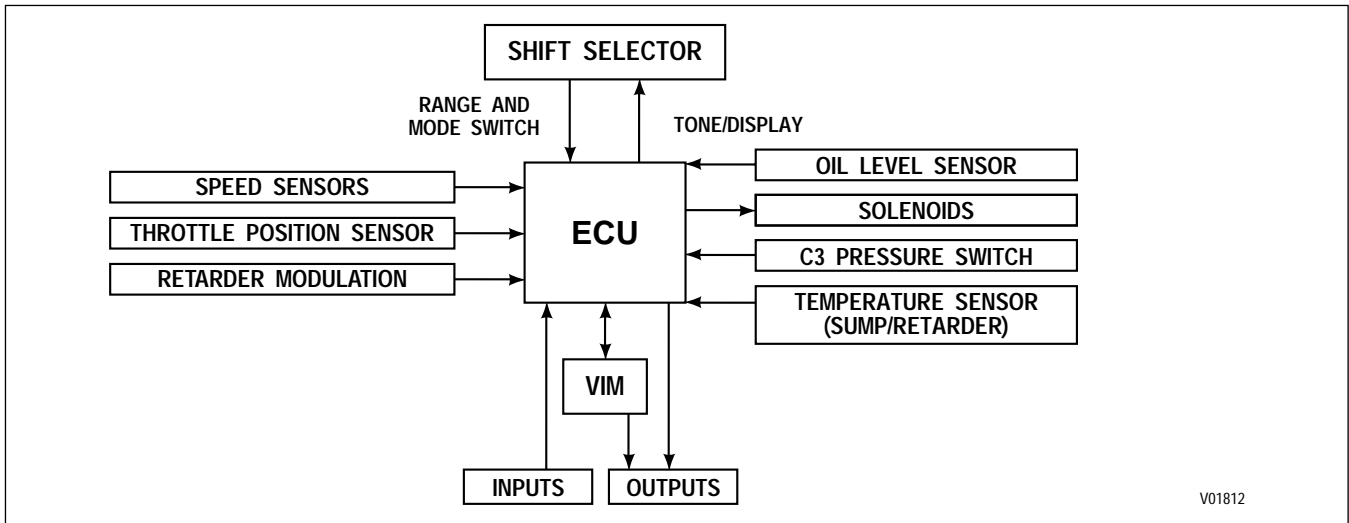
SHIFT SELECTOR

RANGE AND MODE SWITCH

TONE/DISPLAY

SPEED SENSORS

THROTTLE POSITION SENSOR

RETARDER MODULATION

ECU

OIL LEVEL SENSOR

SOLENOIDS

C3 PRESSURE SWITCH

TEMPERATURE SENSOR (SUMP/RETARDER)

VIM

INPUTS

OUTPUTS

V01812